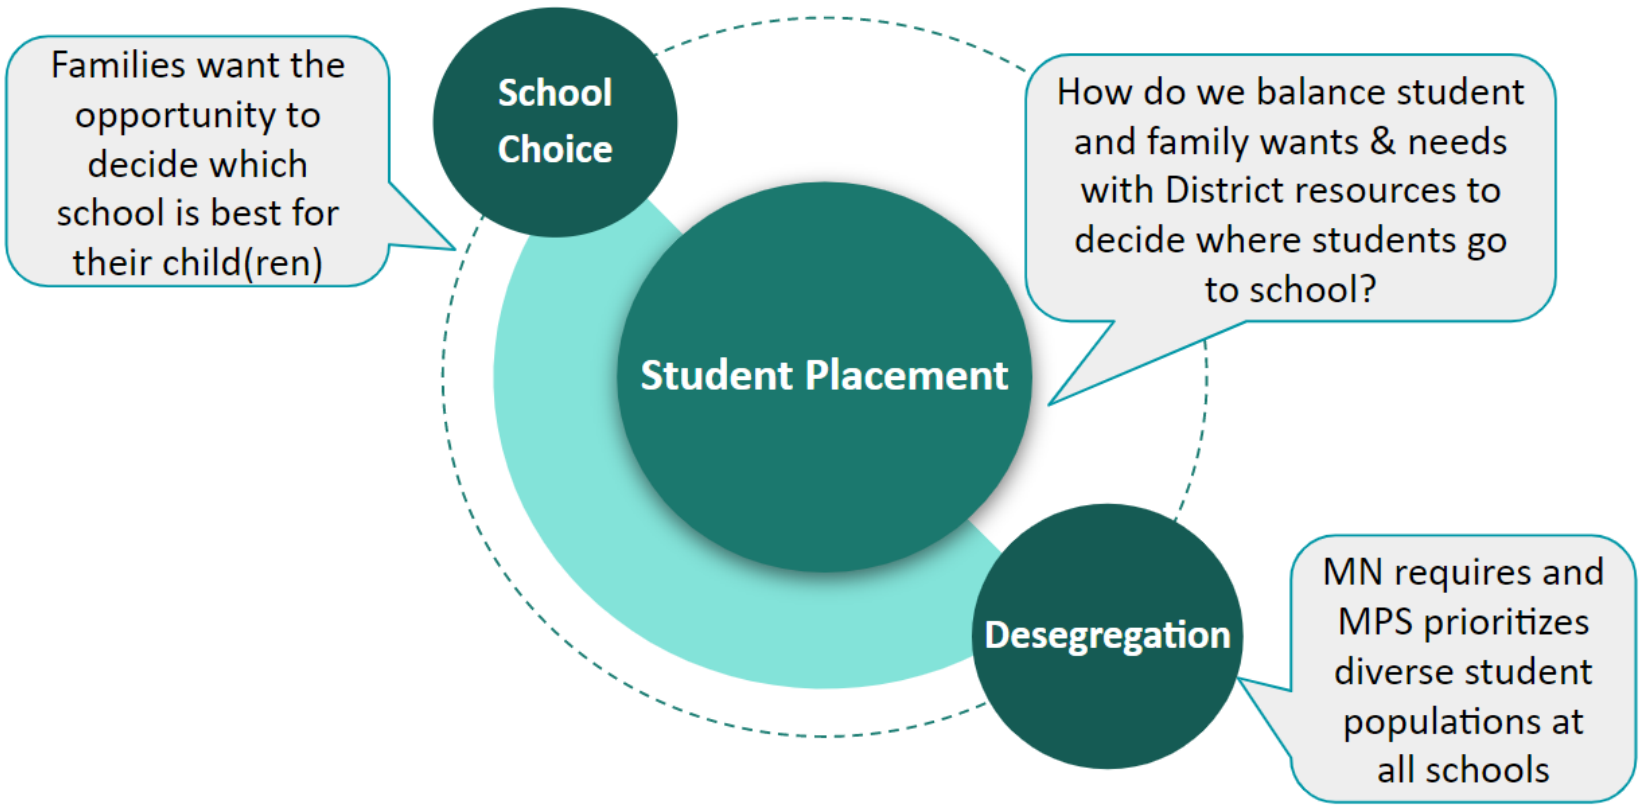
Families want the opportunity to decide which school is best for their child(ren)

School Choice

How do we balance student and family wants & needs with District resources to decide where students go to school?

Student Placement

Desegregation

MN requires and MPS prioritizes diverse student populations at all schools